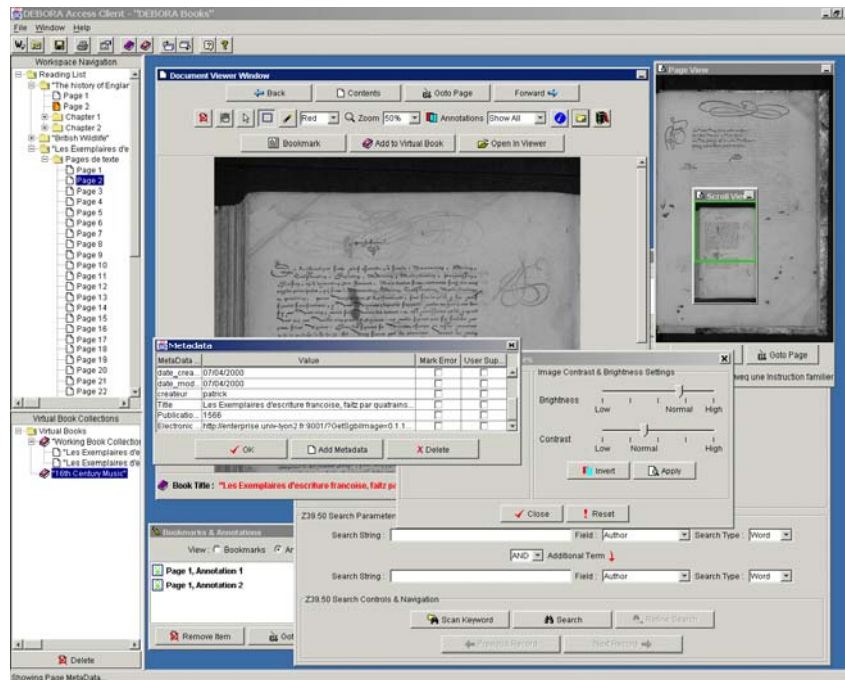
DEBORA Access Client - "DEBORA Books"
File Window Help

Workspace Navigation
Reading List
"The history of Englar
Page 1
Page 2
Chapter 1
Chapter 2
"British Wildlife"
"Les Exemplaires d'e
Pages de texte
Page 1
Page 2
Page 3
Page 4
Page 5
Page 6
Page 7
Page 8
Page 9
Page 10
Page 11
Page 12
Page 13
Page 14
Page 15
Page 16
Page 17
Page 18
Page 19
Page 20
Page 21
Page 22

Virtual Book Collections
Virtual Books
"Working Book Collectio
"Les Exemplaires d'e
"Les Exemplaires d'e
"16th Century Music"

Delete

Document Viewer Window
Back
Contents
Goto Page
Forward
Red
Zoom 50%
Annotations Show All
Bookmark
Add to Virtual Book
Open in Viewer

Page View
Scroll View
Goto Page
weq une Instruction familier

Metadata
| MetaData... | Value | Mark Error | User Sup... |
|---|---|---|---|
| date_crea... | 07/04/2000 | | |
| date_mod... | 07/04/2000 | | |
| createur | patrick | | |
| Title | Les Exemplaires d'escriture francoise, faitz par quatrains... | | |
| Publicatio... | 1566 | | |
| Electronic | http://enterprise.univ-lyon2.fr:9001/?GetSgbiImage=0.1.1... | | |

OK
Add Metadata
Delete

Book Title : "Les Exemplaires d'escriture francoise, faitz pa

Image Contrast & Brightness Settings
Brightness
Low Normal High
Contrast
Low Normal High
Invert
Apply
Close
Reset

Bookmarks & Annotations
View : Bookmarks Ar
Page 1, Annotation 1
Page 1, Annotation 2
Remove Item
Got

Z39.50 Search Parameter
Search String :
Field : Author
Search Type : Word
AND Additional Term
Search String :
Field : Author
Search Type : Word
Z39.50 Search Controls & Navigation
Scan Keyword
Search
Refine Search
Previous Record
Next Record

Showing Page MetaData...